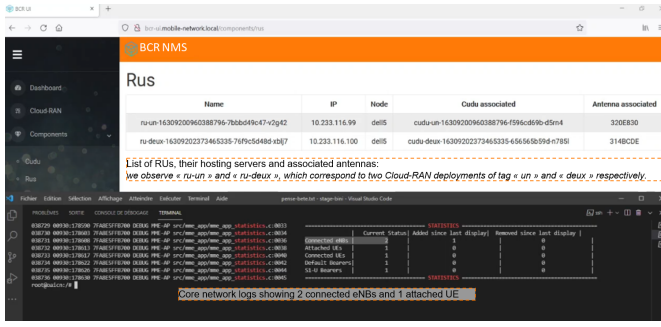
BCR UI
bcr-ui.mobile-network.local/components/rus
BCR NMS
Dashboard
Cloud-RAN
Components
Cudu
Rus
Rus

| Name | IP | Node | Cudu associated | Antenna associated |
|---|---|---|---|---|
| ru-un-16309200960388796-7bbbd49c47-v2g42 | 10.233.116.99 | dell5 | cudu-un-16309200960388796-f596cd69b-d5rn4 | 320E830 |
| ru-deux-16309202373465335-76f9c5d48d-xblj7 | 10.233.116.100 | dell5 | cudu-deux-16309202373465335-656565b59d-n785l | 314BCDE |

List of RUs, their hosting servers and associated antennas:
we observe « ru-un » and « ru-deux », which correspond to two Cloud-RAN deployments of tag « un » and « deux » respectively.

Fichier Edition Sélection Affichage Atteindre Exécuter Terminal Aide
penoe-beta.txt - stage-bxi - Visual Studio Code
PROBLÈMES SORTIE CONSOLE DE DÉBOGAGE TERMINAL
038729 00930:178590 7FA8E5FFB700 DEBUG MME-AP src/mme_app/mme_app_statistics.c:0033
038730 00930:178603 7FA8E5FFB700 DEBUG MME-AP src/mme_app/mme_app_statistics.c:0034
038731 00930:178608 7FA8E5FFB700 DEBUG MME-AP src/mme_app/mme_app_statistics.c:0036
038732 00930:178613 7FA8E5FFB700 DEBUG MME-AP src/mme_app/mme_app_statistics.c:0038
038733 00930:178617 7FA8E5FFB700 DEBUG MME-AP src/mme_app/mme_app_statistics.c:0040
038734 00930:178622 7FA8E5FFB700 DEBUG MME-AP src/mme_app/mme_app_statistics.c:0042
038735 00930:178626 7FA8E5FFB700 DEBUG MME-AP src/mme_app/mme_app_statistics.c:0044
038736 00930:178630 7FA8E5FFB700 DEBUG MME-AP src/mme_app/mme_app_statistics.c:0045
======================= STATISTICS =======================
| Current Status| Added since last display| Removed since last display |
Connected eNBs | 2 | 1 | 0 |
Attached UEs | 1 | 0 | 0 |
Connected UEs | 1 | 0 | 0 |
Default Bearers | 1 | 0 | 0 |
S1-U Bearers | 1 | 0 | 0 |
======================= STATISTICS =======================
root@aiichc:/#
Core network logs showing 2 connected eNBs and 1 attached UE